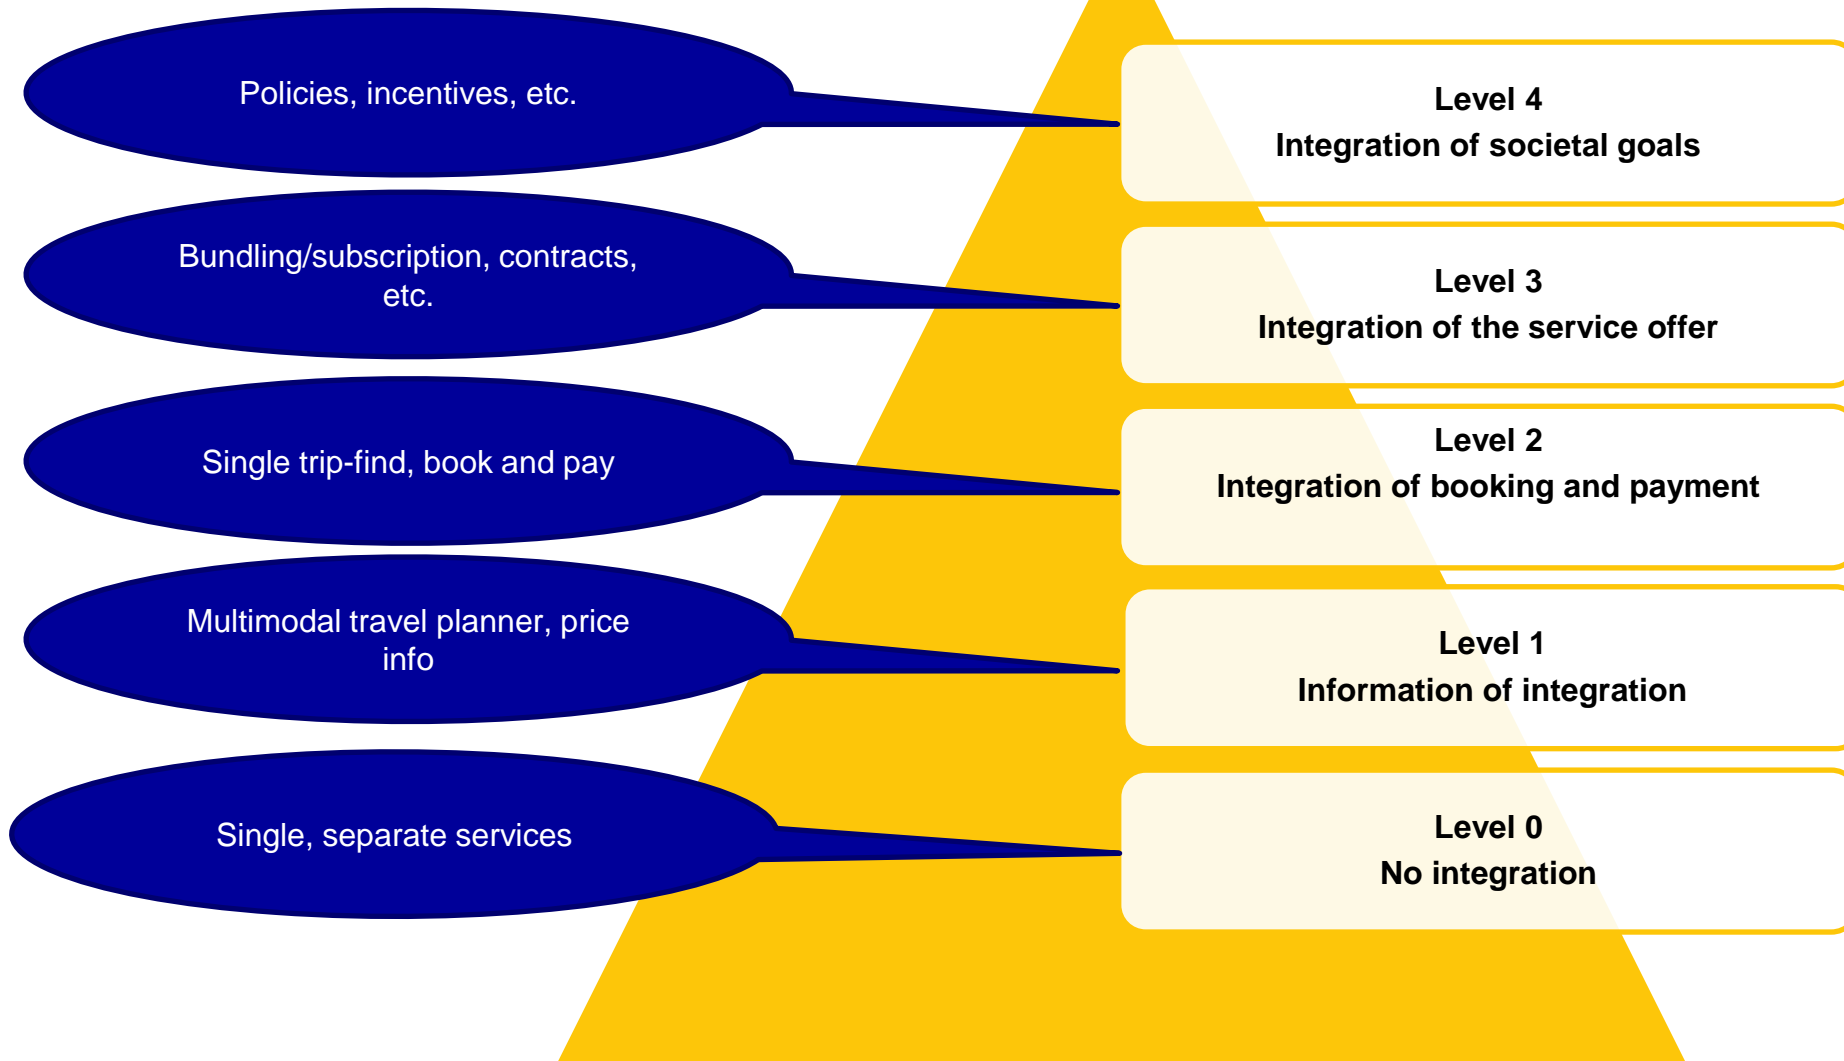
Policies, incentives, etc.

Level 4
Integration of societal goals

Bundling/subscription, contracts, etc.

Level 3
Integration of the service offer

Single trip-find, book and pay

Level 2
Integration of booking and payment

Multimodal travel planner, price info

Level 1
Information of integration

Single, separate services

Level 0
No integration